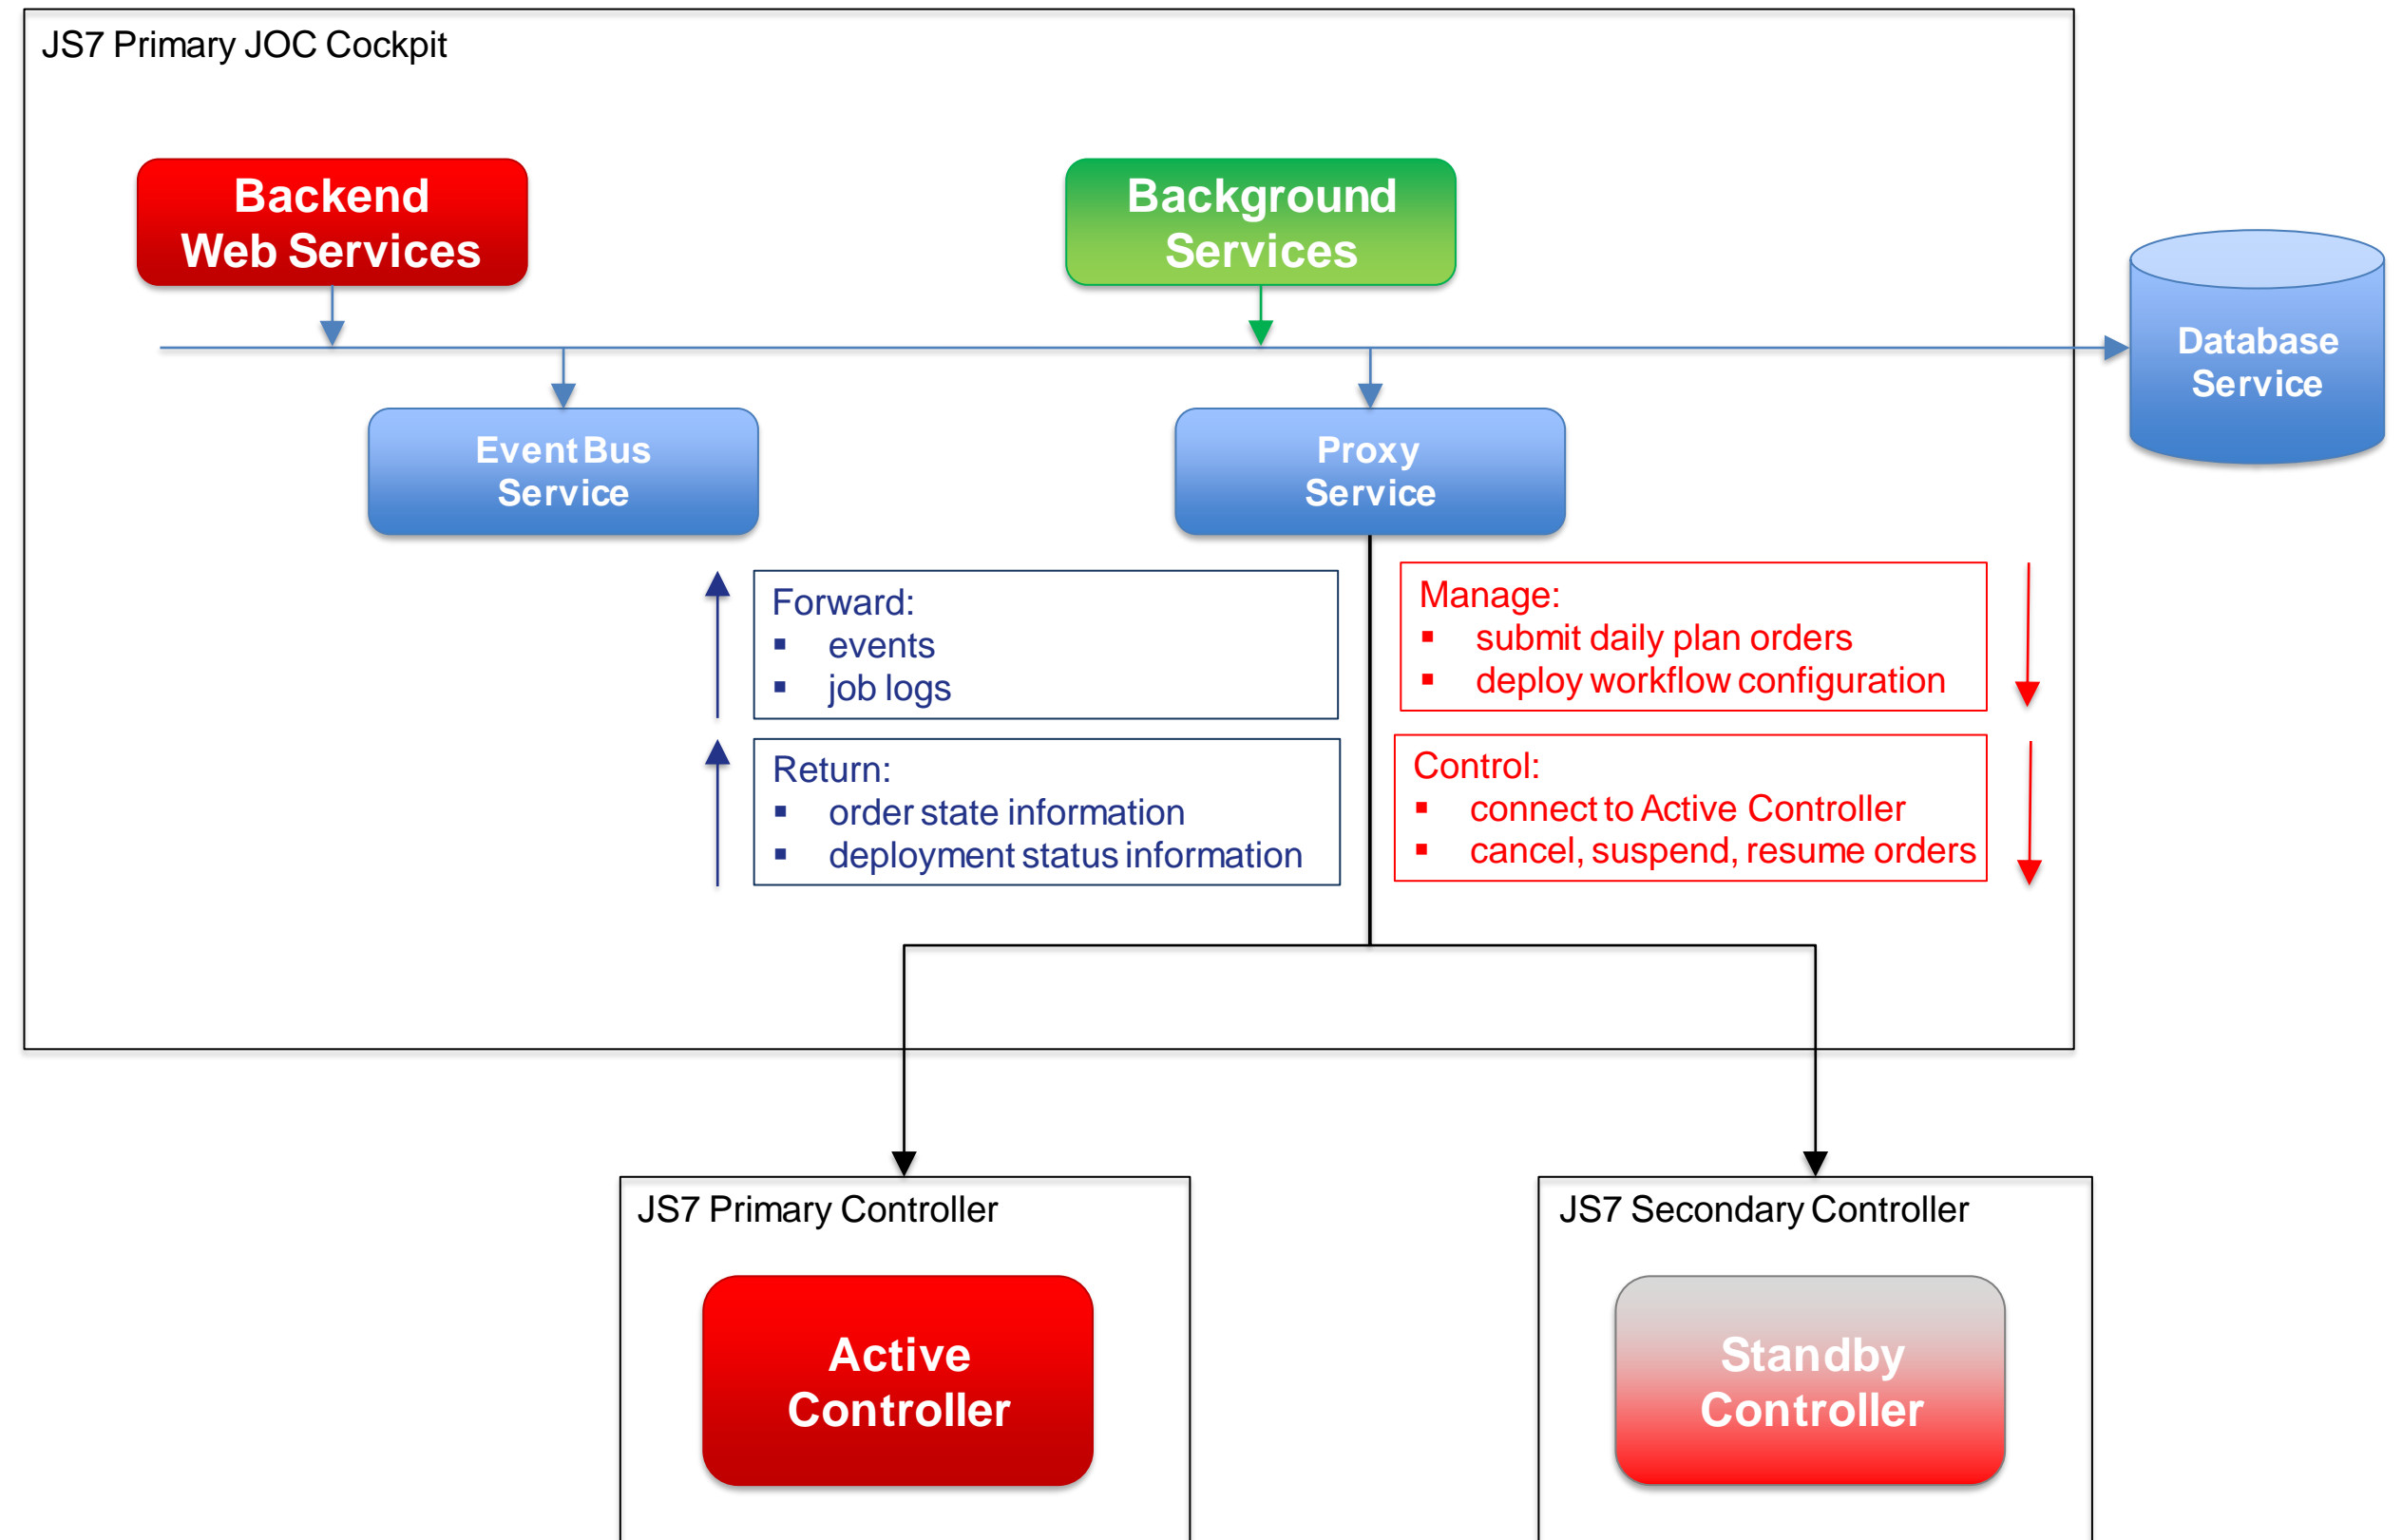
JS7 Primary JOC Cockpit

Backend Web Services

Background Services

Database Service

Event Bus Service

Proxy Service

Forward:
- events
- job logs

Return:
- order state information
- deployment status information

Manage:
- submit daily plan orders
- deploy workflow configuration

Control:
- connect to Active Controller
- cancel, suspend, resume orders

JS7 Primary Controller

Active Controller

JS7 Secondary Controller

Standby Controller